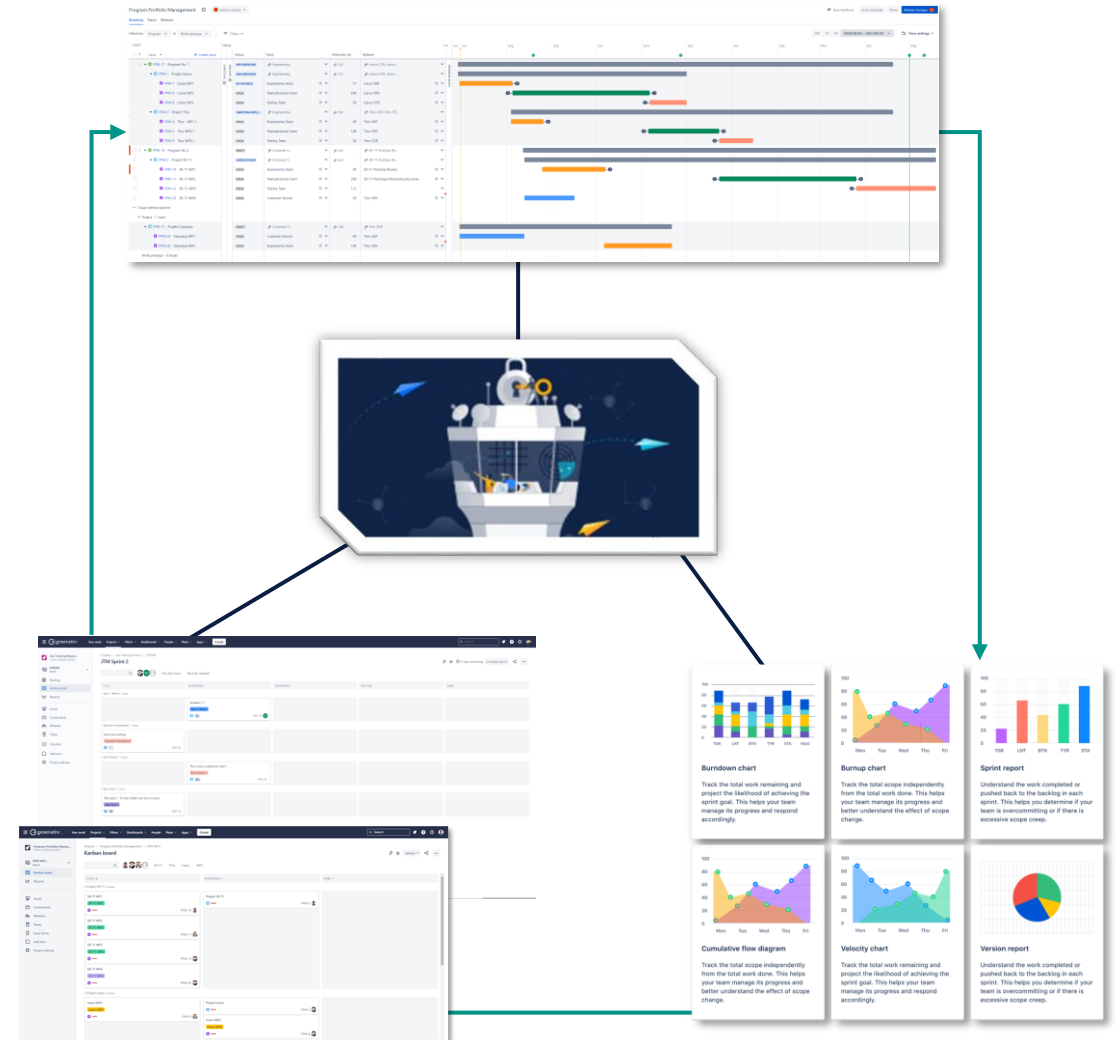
Program Portfolio Management

Roadmap Teams Releases

JTM Sprint 2

Kanban board

Burndown chart

Track the total work remaining and project the likelihood of achieving the sprint goal. This helps your team manage its progress and respond accordingly.

Burnup chart

Track the total scope independently from the total work done. This helps your team manage its progress and better understand the effect of scope change.

Sprint report

Understand the work completed or pushed back to the backlog in each sprint. This helps you determine if your team is overcommitting or if there is excessive scope creep.

Cumulative flow diagram

Track the total scope independently from the total work done. This helps your team manage its progress and better understand the effect of scope change.

Velocity chart

Track the total work remaining and project the likelihood of achieving the sprint goal. This helps your team manage its progress and respond accordingly.

Version report

Understand the work completed or pushed back to the backlog in each sprint. This helps you determine if your team is overcommitting or if there is excessive scope creep.